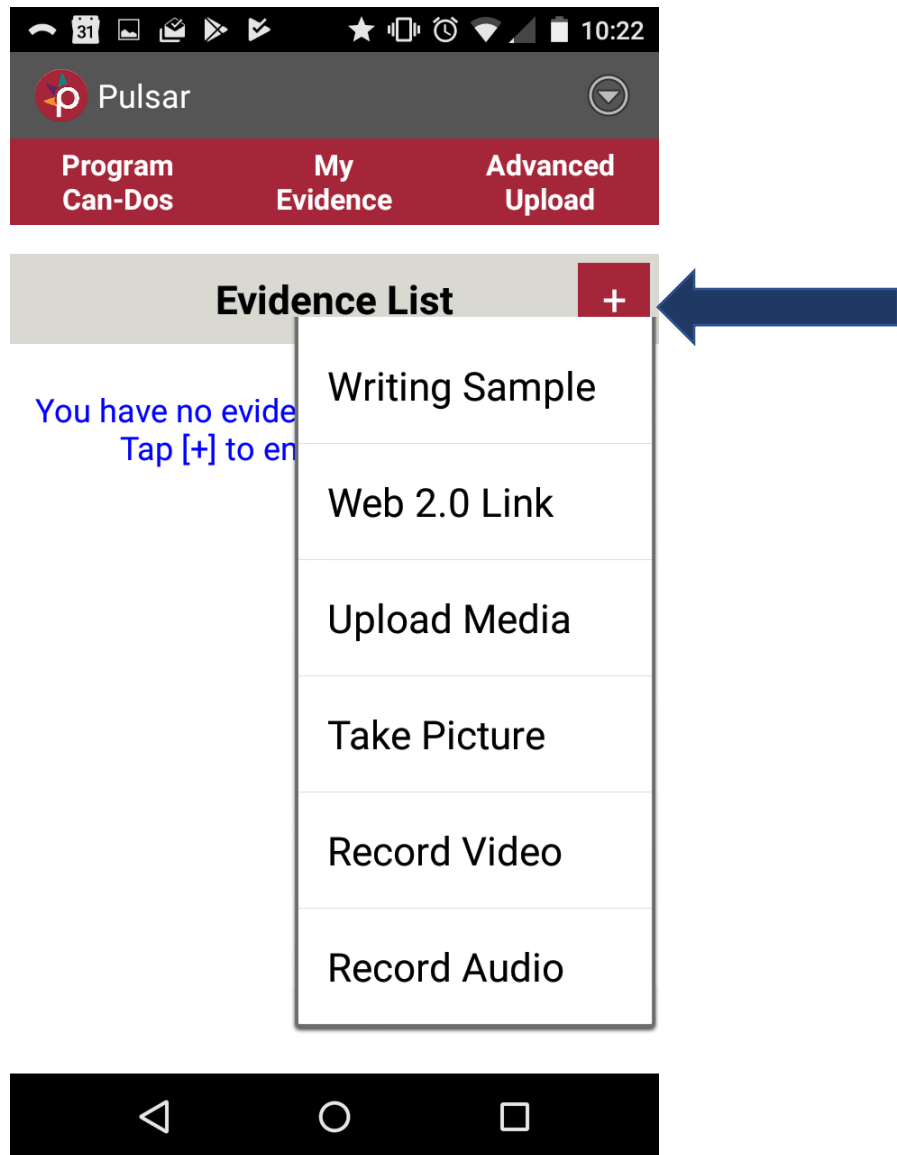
31 10:22

Pulsar

Program Can-Dos

My Evidence

Advanced Upload

Evidence List

+

You have no evide
Tap [+] to en

Writing Sample

Web 2.0 Link

Upload Media

Take Picture

Record Video

Record Audio